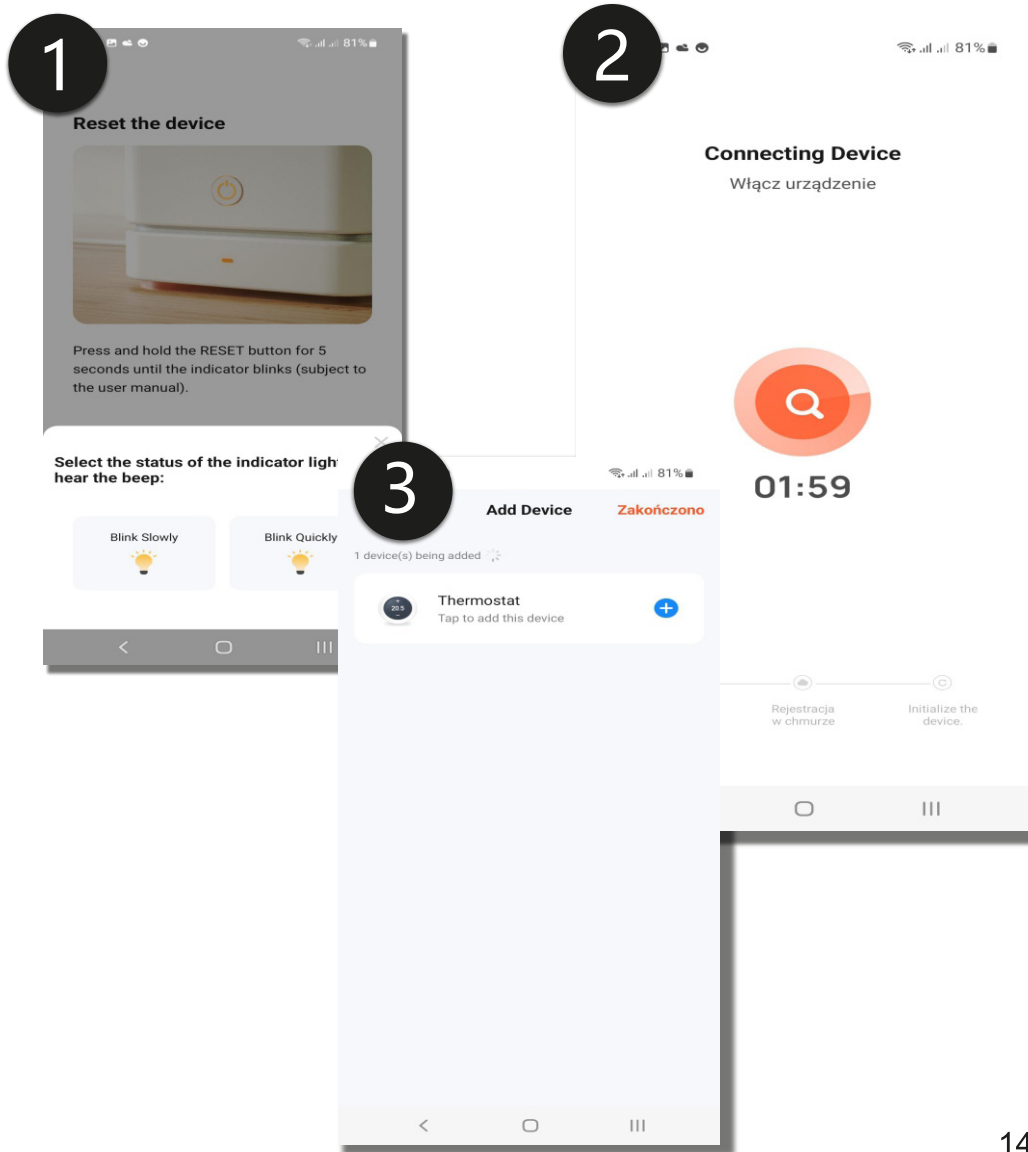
1

81%

Reset the device

Press and hold the RESET button for 5 seconds until the indicator blinks (subject to the user manual).

Select the status of the indicator light hear the beep:

Blink Slowly

Blink Quickly

2

81%

Connecting Device

Włącz urządzenie

01:59

Rejestracja w chmurze

Initialize the device.

3

81%

Add Device

Zakończono

1 device(s) being added

20.5

Thermostat

Tap to add this device

14